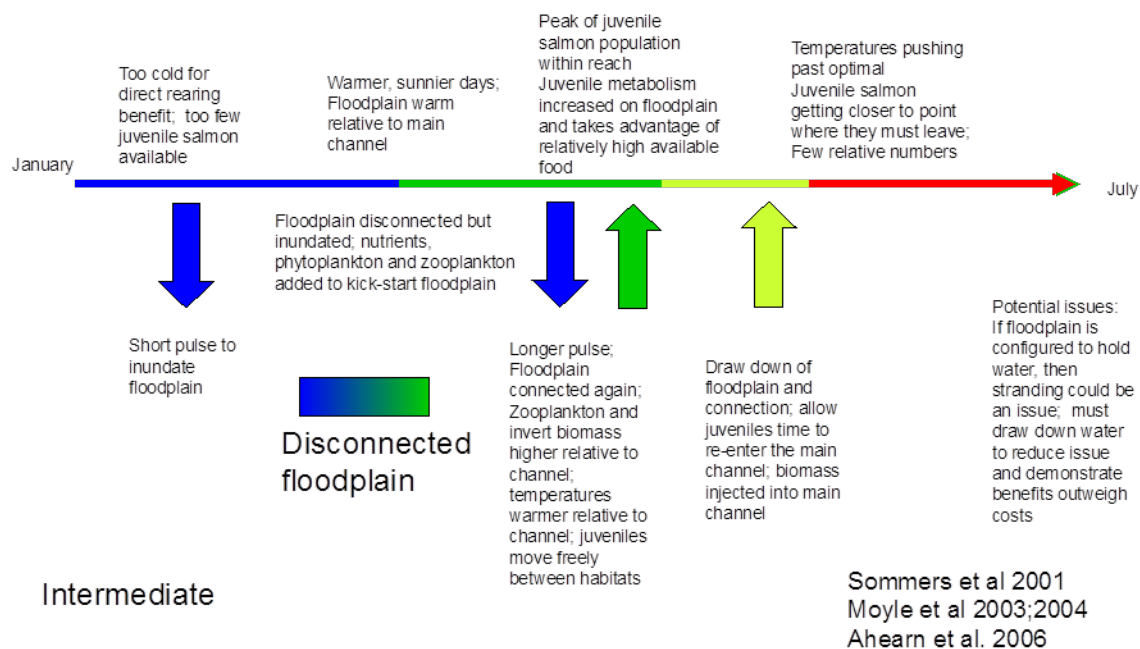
Too cold for direct rearing benefit; too few juvenile salmon available

Warmer, sunnier days; Floodplain warm relative to main channel

Peak of juvenile salmon population within reach
Juvenile metabolism increased on floodplain and takes advantage of relatively high available food

Temperatures pushing past optimal
Juvenile salmon getting closer to point where they must leave; Few relative numbers

January

July

Floodplain disconnected but inundated; nutrients, phytoplankton and zooplankton added to kick-start floodplain

Short pulse to inundate floodplain

Disconnected floodplain

Longer pulse; Floodplain connected again; Zooplankton and invert biomass higher relative to channel; temperatures warmer relative to channel; juveniles move freely between habitats

Draw down of floodplain and connection; allow juveniles time to re-enter the main channel; biomass injected into main channel

Potential issues: If floodplain is configured to hold water, then stranding could be an issue; must draw down water to reduce issue and demonstrate benefits outweigh costs

Intermediate

Sommers et al 2001
Moyle et al 2003;2004
Ahearn et al. 2006